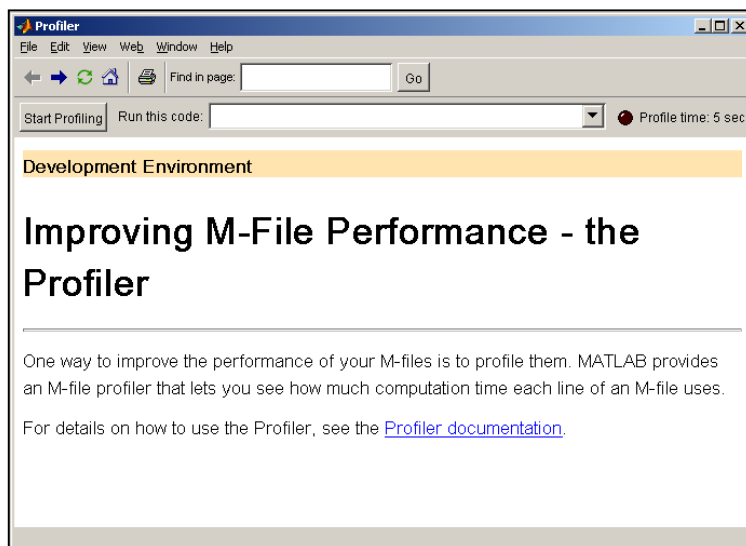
Profiler

File Edit View Web Window Help

Find in page: Go

Start Profiling Run this code: Profile time: 5 sec

Development Environment

Improving M-File Performance - the Profiler

One way to improve the performance of your M-files is to profile them. MATLAB provides an M-file profiler that lets you see how much computation time each line of an M-file uses.

For details on how to use the Profiler, see the Profiler documentation.